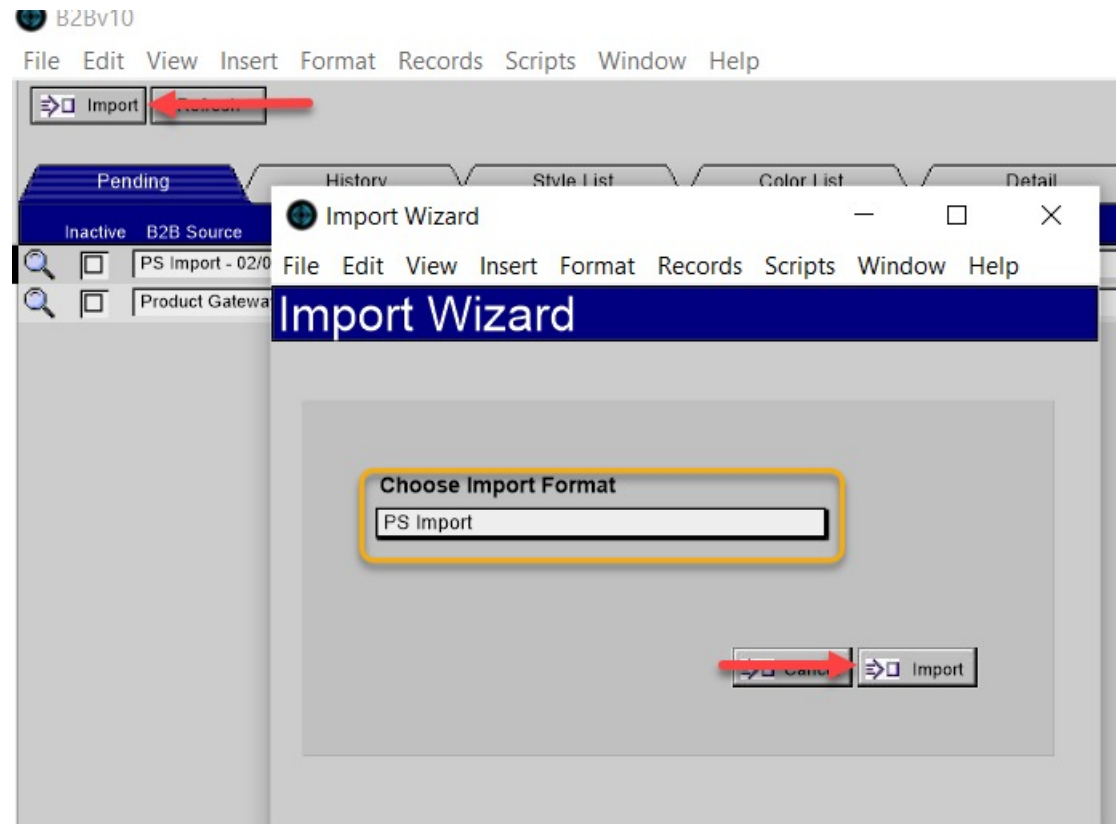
B2Bv10

File Edit View Insert Format Records Scripts Window Help

Import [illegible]

Pending History Style List Color List Detail

Inactive B2B Source

PS Import - 02/0

Product Gatewa

Import Wizard

File Edit View Insert Format Records Scripts Window Help

Import Wizard

Choose Import Format

PS Import

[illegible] Import